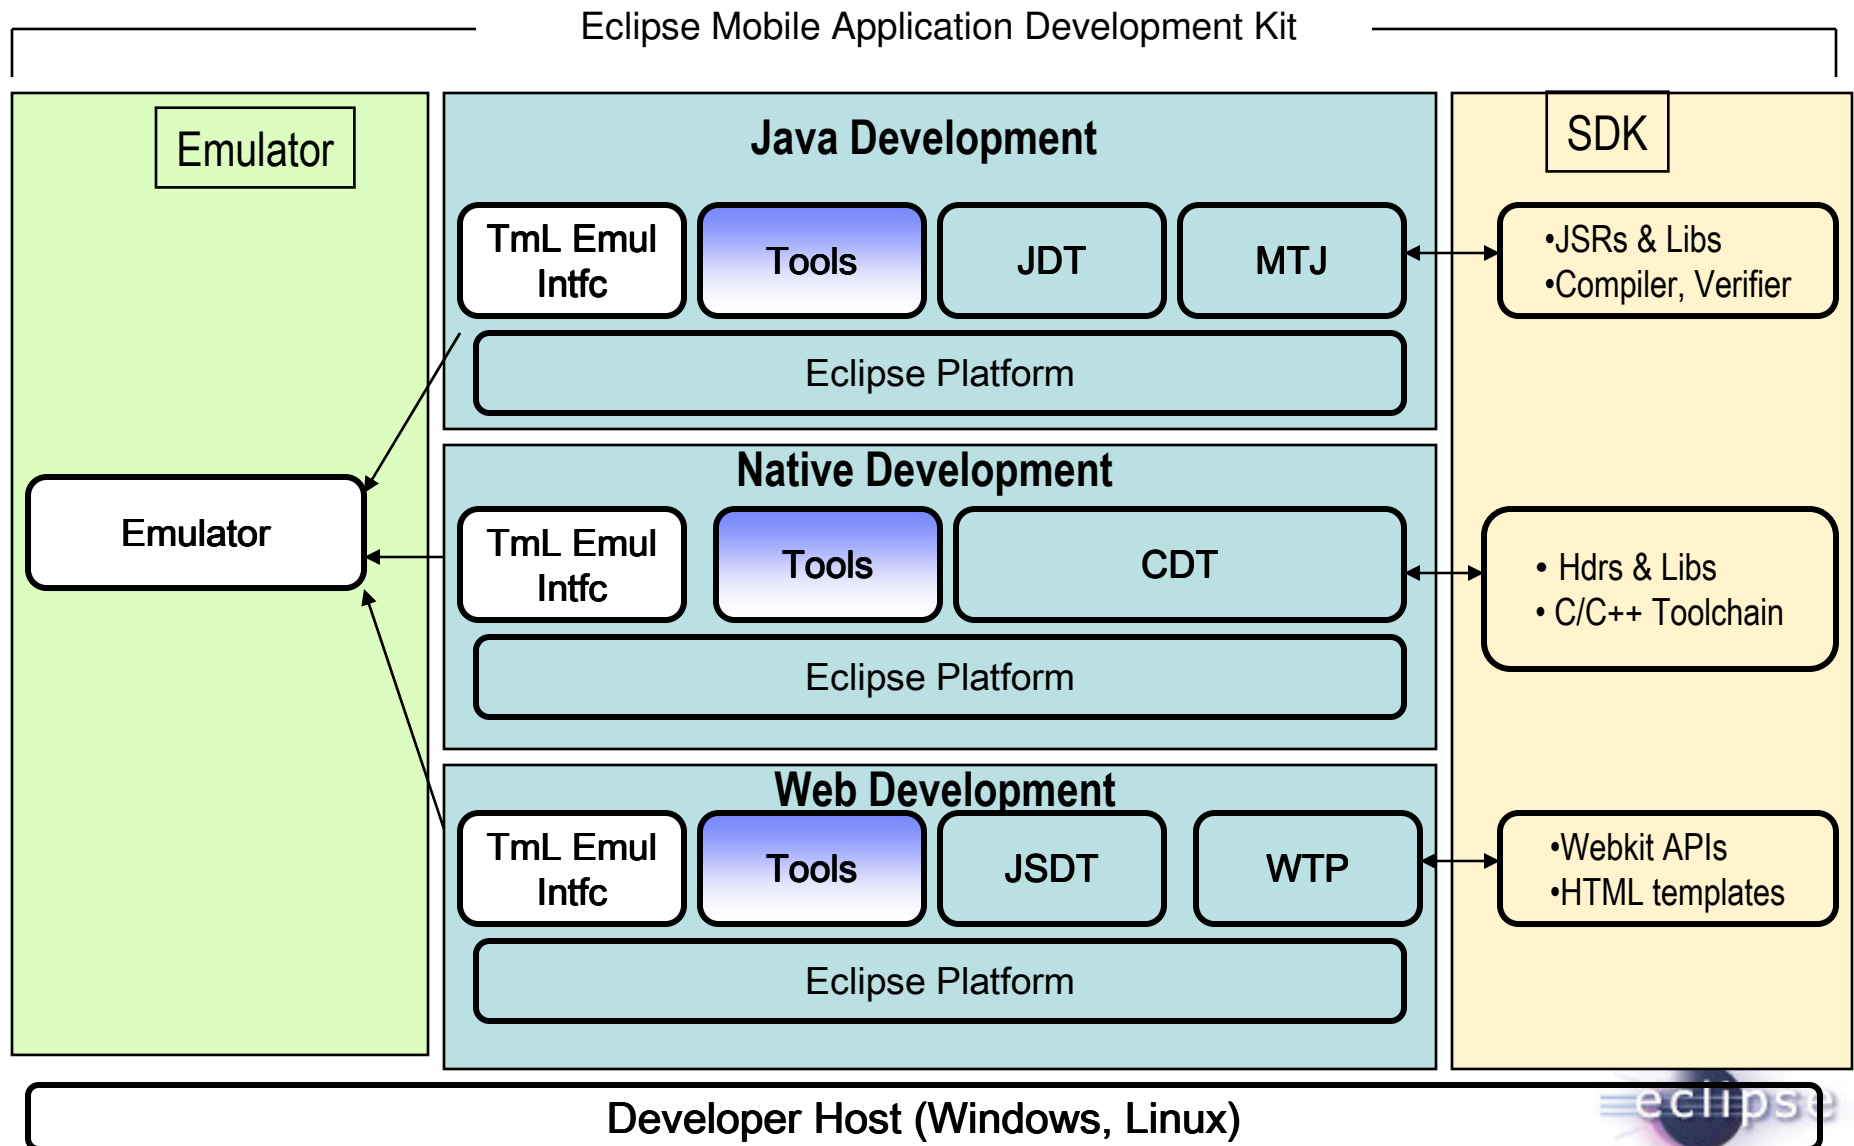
Eclipse Mobile Application Development Kit

Emulator

Emulator

Java Development

TmL Emul Intfc

Tools

JDT

MTJ

Eclipse Platform

Native Development

TmL Emul Intfc

Tools

CDT

Eclipse Platform

Web Development

TmL Emul Intfc

Tools

JSDT

WTP

Eclipse Platform

SDK

•JSRs & Libs
•Compiler, Verifier

• Hdrs & Libs
• C/C++ Toolchain

•Webkit APIs
•HTML templates

Developer Host (Windows, Linux)

eclipse